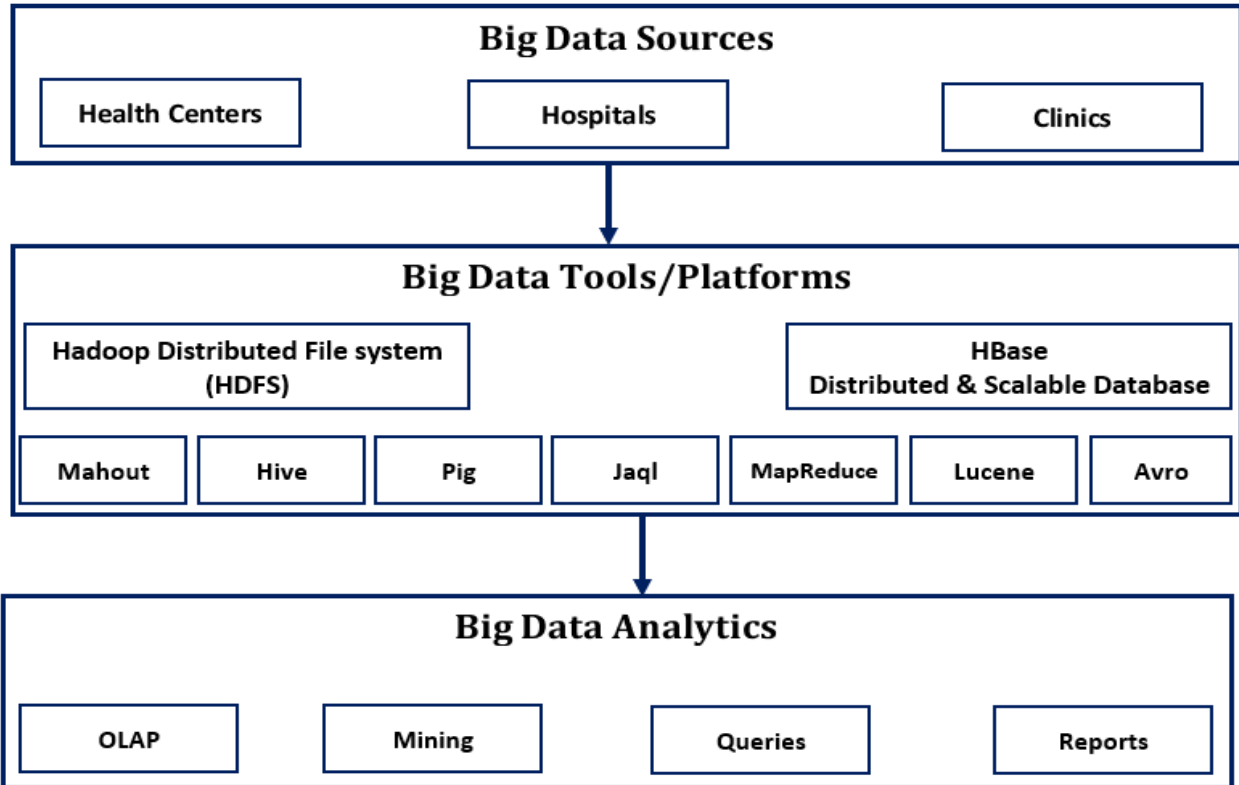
Big Data Sources

Health Centers

Hospitals

Clinics

Big Data Tools/Platforms

Hadoop Distributed File system (HDFS)

HBase
Distributed & Scalable Database

Mahout

Hive

Pig

Jaql

MapReduce

Lucene

Avro

Big Data Analytics

OLAP

Mining

Queries

Reports